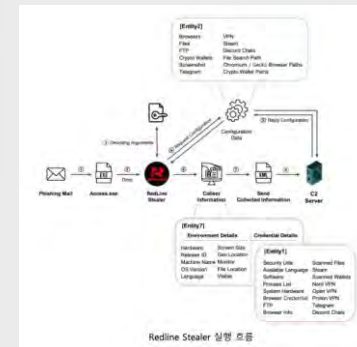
(Entity2)
Browsers
Files
FTP
Crypto Wallets
Screenshot
Telegram
Unity
Steam
Discord Chats
File Search Path
Chromium / Gecko Browser Paths
Crypto Wallet Paths

Phishing Mail
Access.exe
Redline Stealer
Collect Information
Send Collected Information
C2 Server
Configuration Data

(Entity1)
Environment Details
Credential Details

Hardware
Release ID
Machine Name Monitor
OS Version
Language
Screen Size
User Location
File Location
Visible

(Entity1)
Security Utils
Available Language
Software
Process List
System Hardware
Browser Credential
FTP
Browser Info
Scanned Files
Steam
Scanned Wallets
Nord VPN
Open VPN
Proton VPN
Telegram
Discord Chats

Redline Stealer 실행 흐름